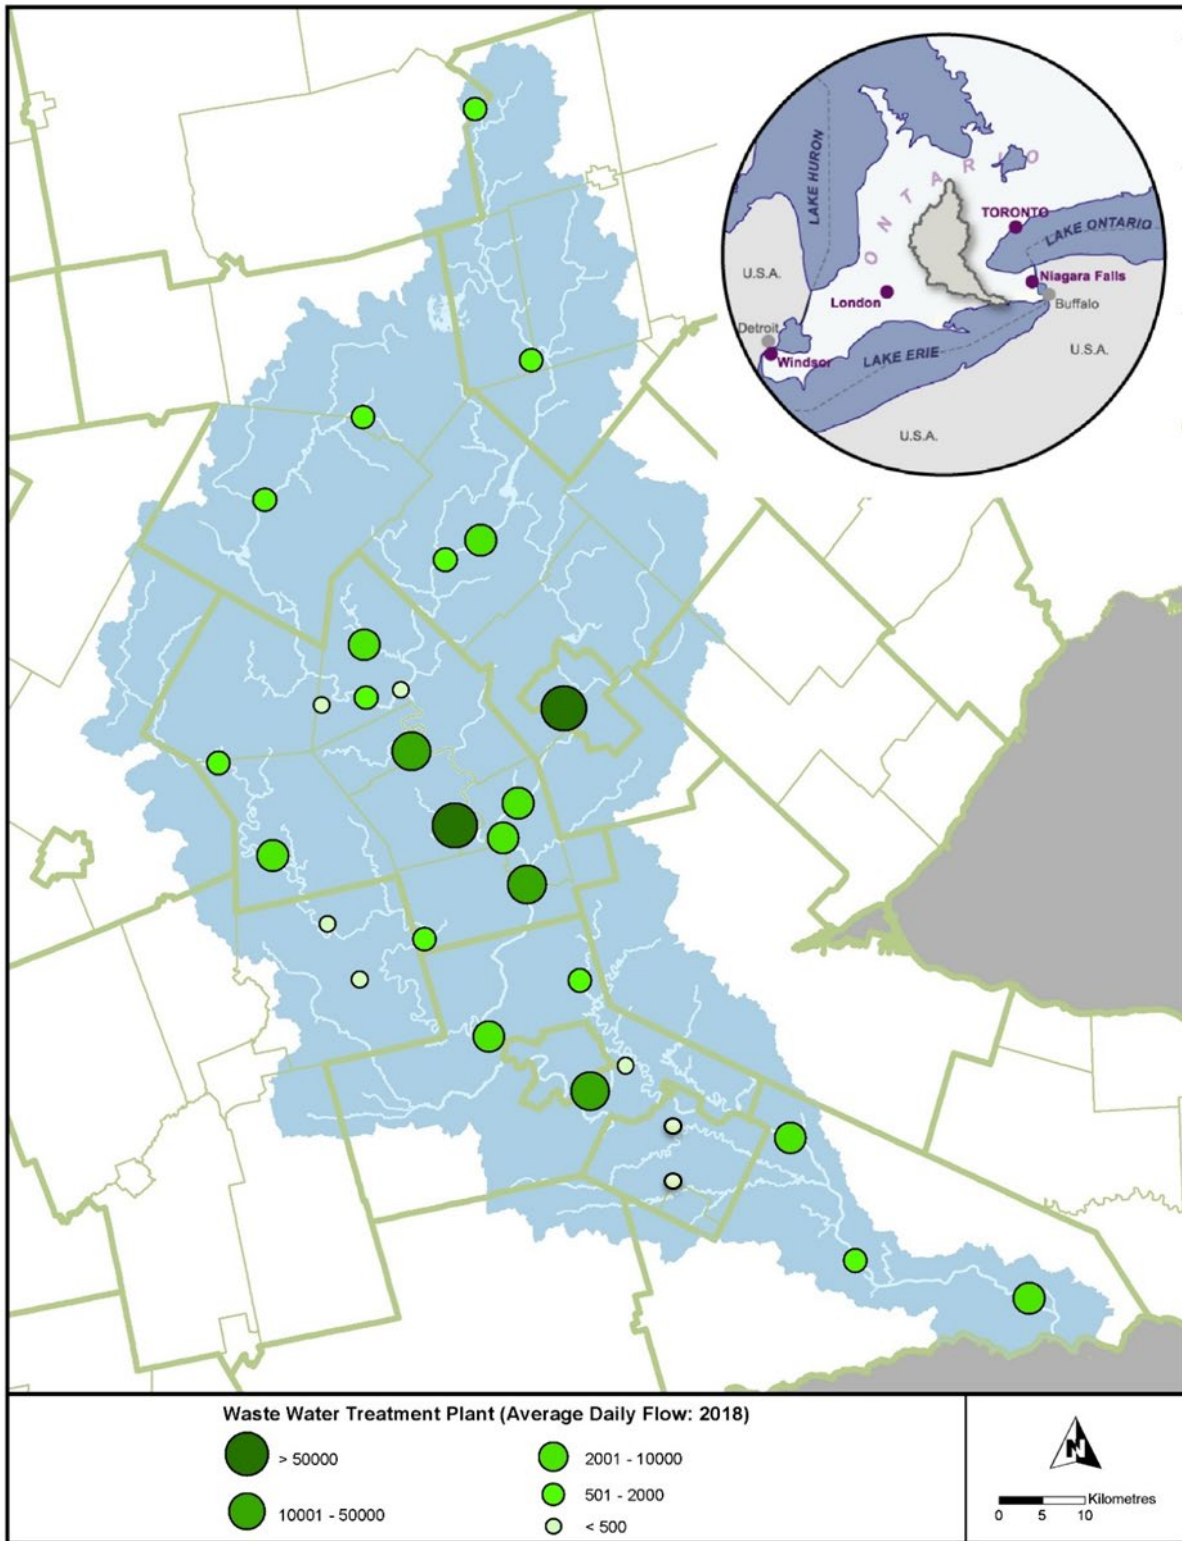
LAKE HURON
ONTARIO
TORONTO
LAKE ONTARIO
U.S.A.
London
Niagara Falls
Buffalo
Detroit
Windsor
LAKE ERIE
U.S.A.
U.S.A.

Waste Water Treatment Plant (Average Daily Flow: 2018)
> 50000
10001 - 50000
2001 - 10000
501 - 2000
< 500

N
Kilometres
0 5 10